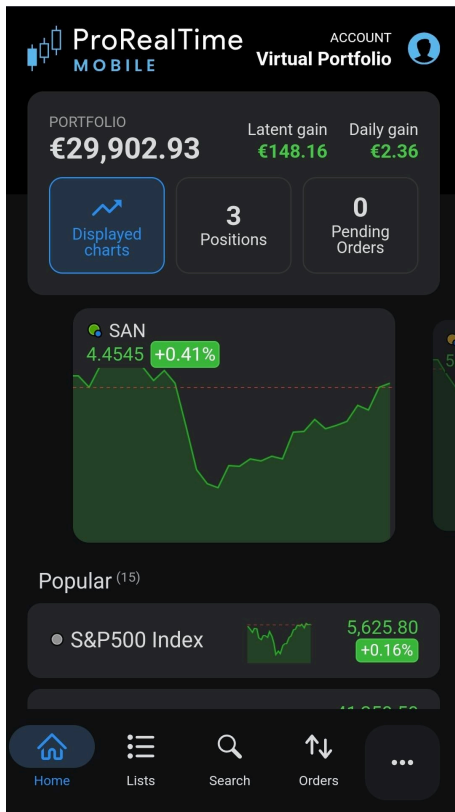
ProRealTime MOBILE

ACCOUNT
Virtual Portfolio

PORTFOLIO
€29,902.93

Latent gain
€148.16

Daily gain
€2.36

Displayed charts

3
Positions

0
Pending Orders

SAN
4.4545 +0.41%

Popular (15)

S&P500 Index
5,625.80
+0.16%

Home
Lists
Search
Orders
...